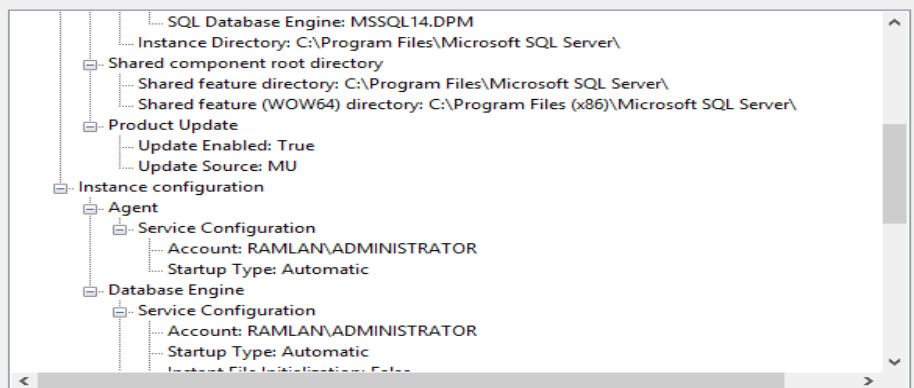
SQL Database Engine: MSSQL14.DPM
Instance Directory: C:\Program Files\Microsoft SQL Server\
Shared component root directory
Shared feature directory: C:\Program Files\Microsoft SQL Server\
Shared feature (WOW64) directory: C:\Program Files (x86)\Microsoft SQL Server\
Product Update
Update Enabled: True
Update Source: MU
Instance configuration
Agent
Service Configuration
Account: RAMLAN\ADMINISTRATOR
Startup Type: Automatic
Database Engine
Service Configuration
Account: RAMLAN\ADMINISTRATOR
Startup Type: Automatic
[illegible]